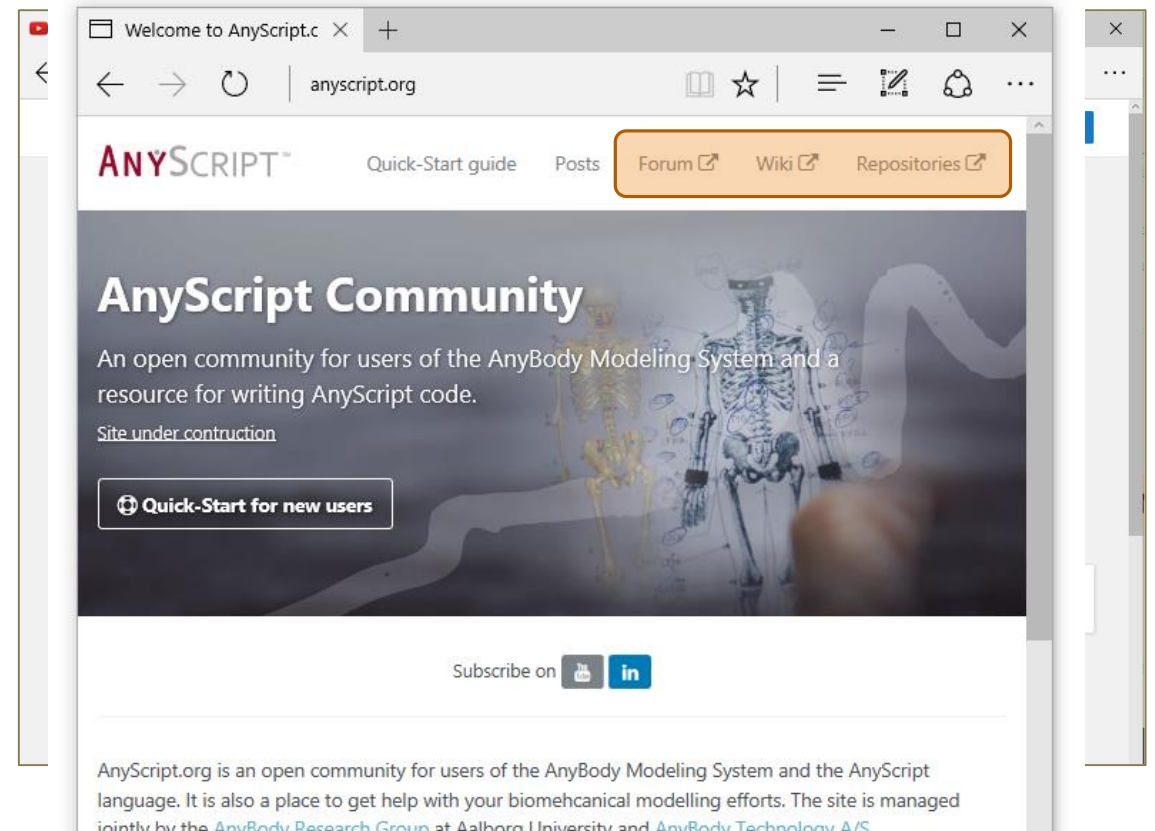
Welcome to AnyScript.c ×

anyscript.org

ANYSCRIPT™ Quick-Start guide Posts Forum Wiki Repositories

AnyScript Community

An open community for users of the AnyBody Modeling System and a resource for writing AnyScript code.

Site under contruction

Quick-Start for new users

Subscribe on in

AnyScript.org is an open community for users of the AnyBody Modeling System and the AnyScript language. It is also a place to get help with your biomehcanical modelling efforts. The site is managed jointly by the AnyBody Research Group at Aalborg University and AnyBody Technology A/S